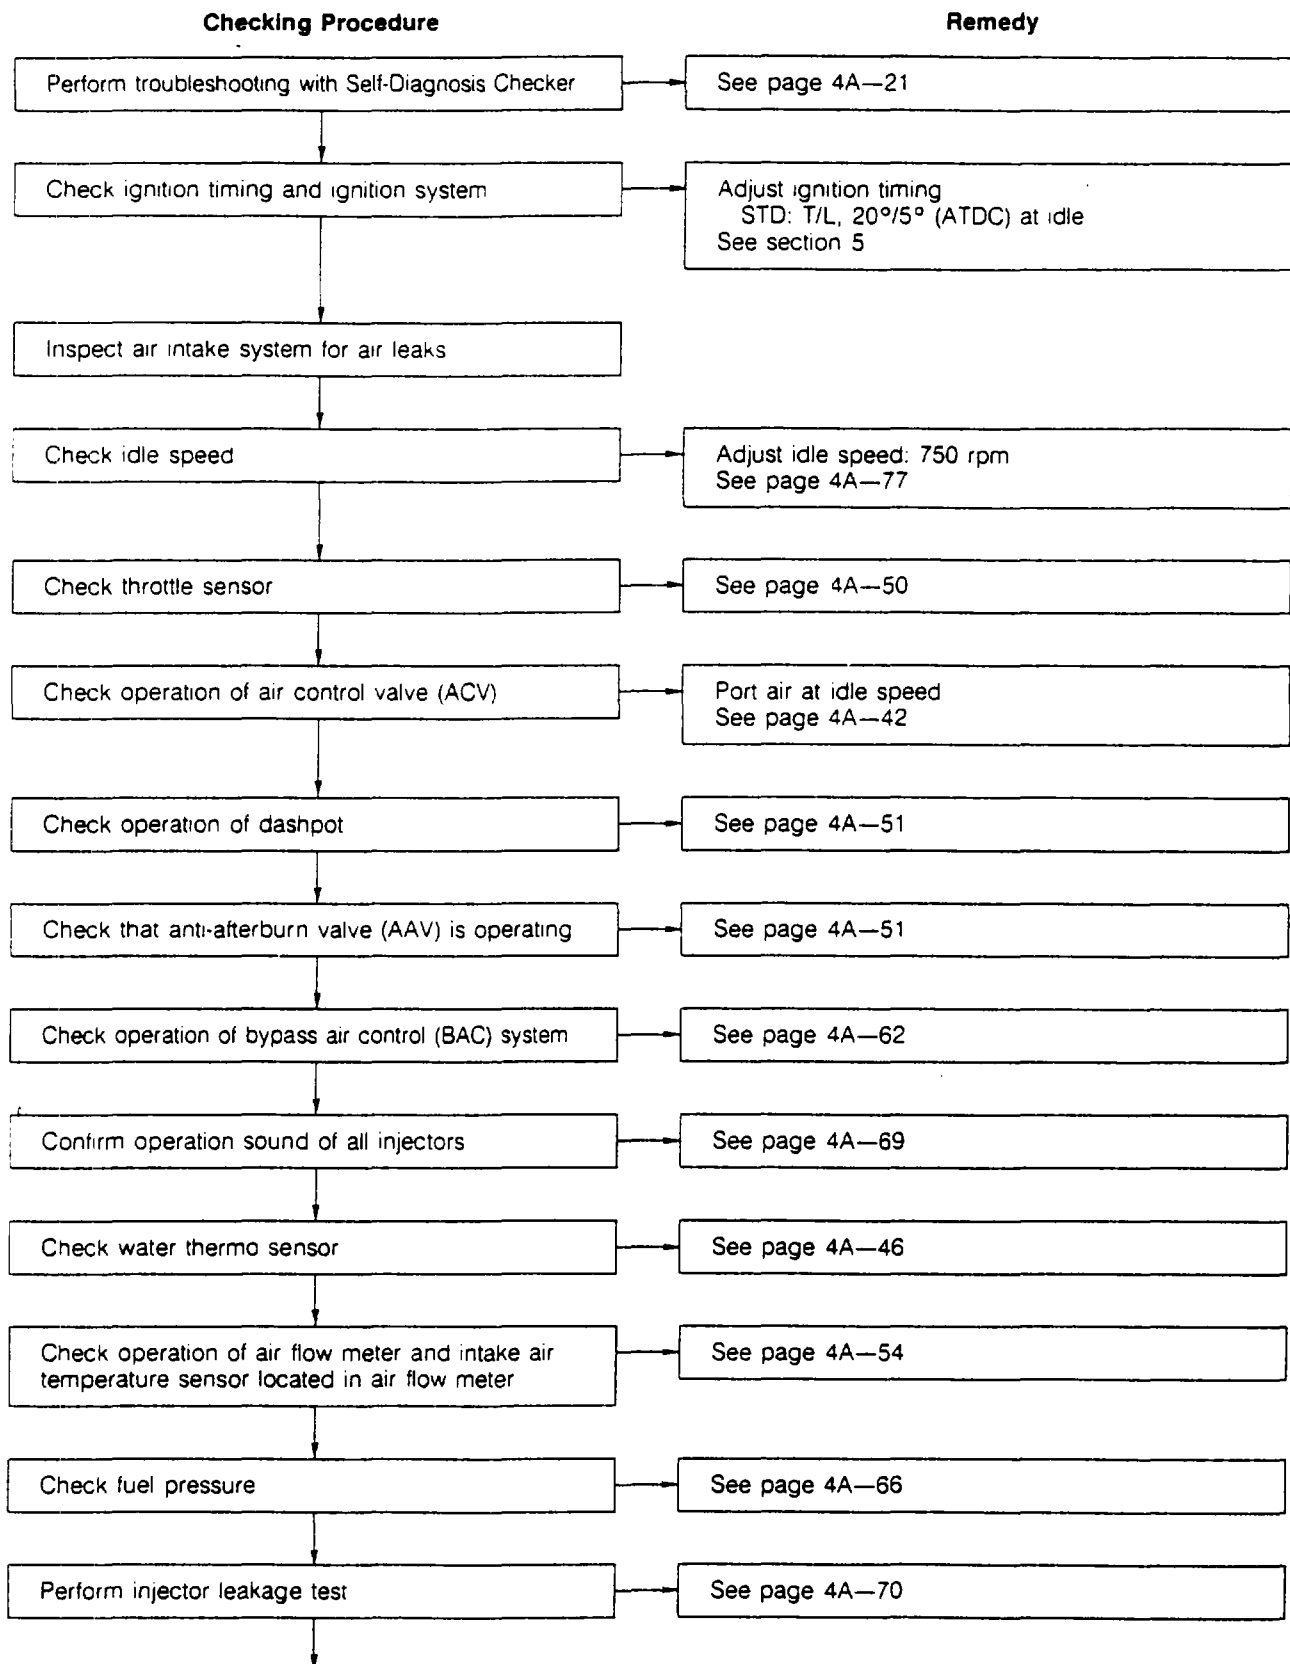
Checking Procedure

Remedy

Perform troubleshooting with Self-Diagnosis Checker

See page 4A—21

Check ignition timing and ignition system

Adjust ignition timing
STD: T/L, 20°/5° (ATDC) at idle
See section 5

Inspect air intake system for air leaks

Check idle speed

Adjust idle speed: 750 rpm
See page 4A—77

Check throttle sensor

See page 4A—50

Check operation of air control valve (ACV)

Port air at idle speed
See page 4A—42

Check operation of dashpot

See page 4A—51

Check that anti-afterburn valve (AAV) is operating

See page 4A—51

Check operation of bypass air control (BAC) system

See page 4A—62

Confirm operation sound of all injectors

See page 4A—69

Check water thermo sensor

See page 4A—46

Check operation of air flow meter and intake air temperature sensor located in air flow meter

See page 4A—54

Check fuel pressure

See page 4A—66

Perform injector leakage test

See page 4A—70